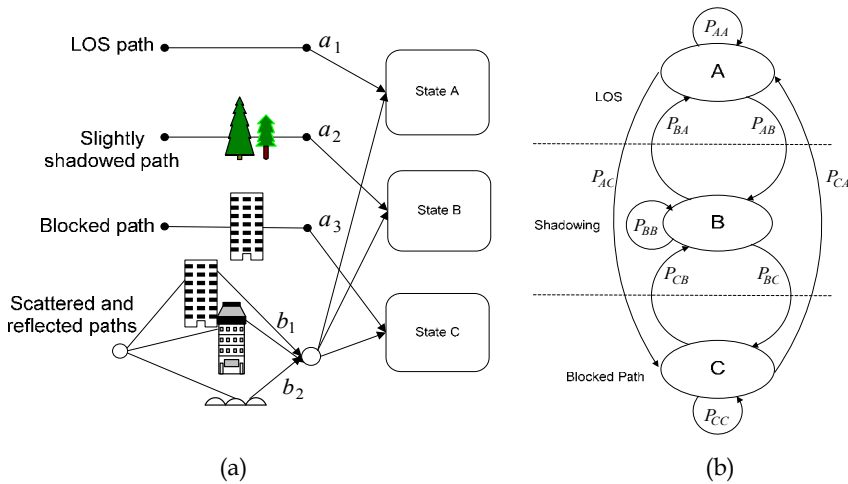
LOS path

$a_1$

State A

Slightly shadowed path

$a_2$

State B

Blocked path

$a_3$

Scattered and reflected paths

$b_1$

$b_2$

State C

(a)

$P_{AA}$

A

LOS

$P_{BA}$

$P_{AB}$

$P_{AC}$

$P_{CA}$

Shadowing

$P_{BB}$

B

$P_{CB}$

$P_{BC}$

C

Blocked Path

$P_{CC}$

(b)